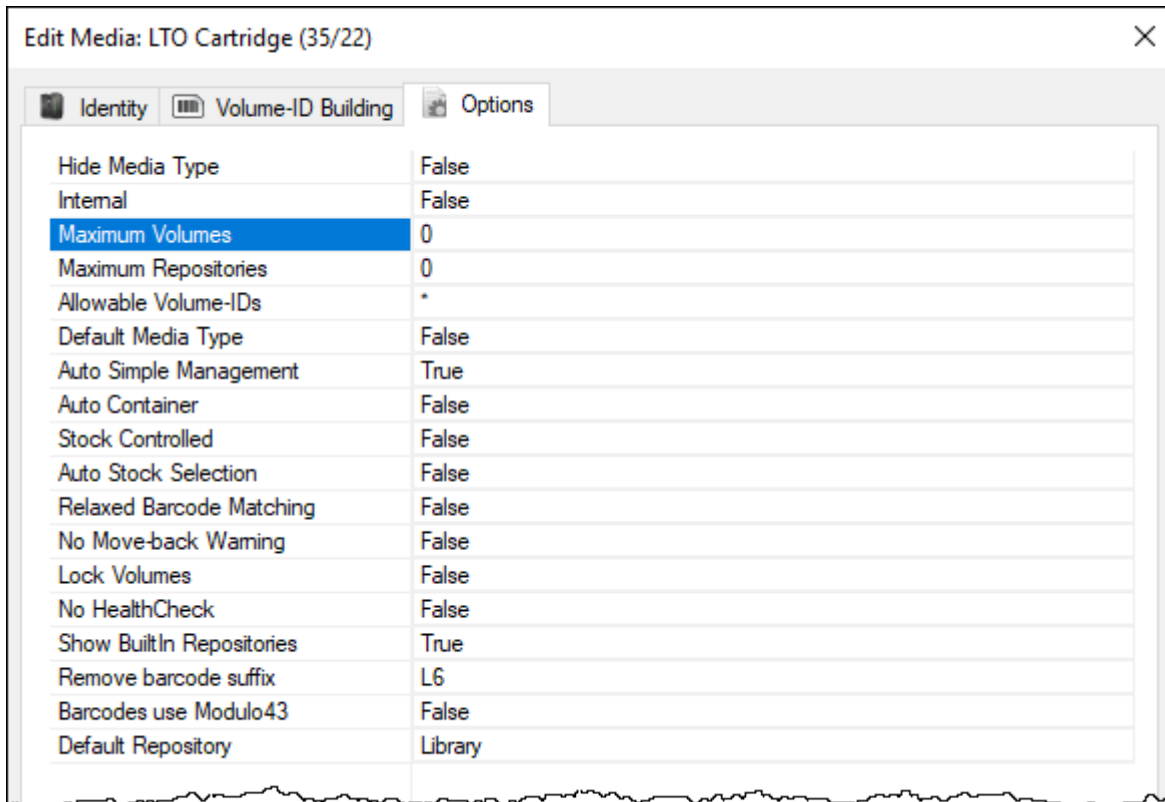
Edit Media: LTO Cartridge (35/22)

×

Identity | Volume-ID Building | Options

| | |
|---|---|
| Hide Media Type | False |
| Internal | False |
| Maximum Volumes | 0 |
| Maximum Repositories | 0 |
| Allowable Volume-IDs | * |
| Default Media Type | False |
| Auto Simple Management | True |
| Auto Container | False |
| Stock Controlled | False |
| Auto Stock Selection | False |
| Relaxed Barcode Matching | False |
| No Move-back Warning | False |
| Lock Volumes | False |
| No HealthCheck | False |
| Show BuiltIn Repositories | True |
| Remove barcode suffix | L6 |
| Barcodes use Modulo43 | False |
| Default Repository | Library |